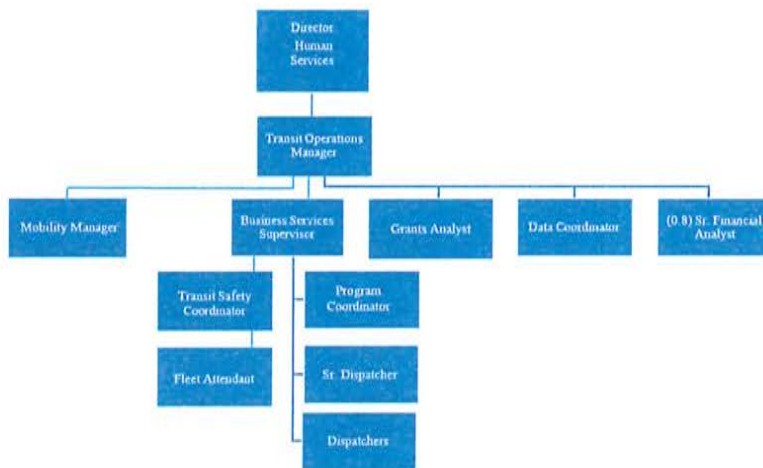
Director Human Services

Transit Operations Manager

Mobility Manager

Business Services Supervisor

Grants Analyst

Data Coordinator

(0.8) Sr. Financial Analyst

Transit Safety Coordinator

Fleet Attendant

Program Coordinator

Sr. Dispatcher

Dispatchers